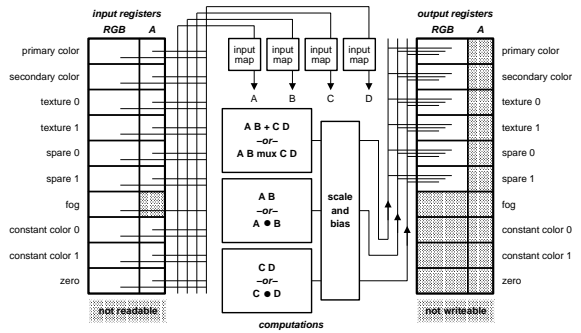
input registers

RGB A

primary color
secondary color
texture 0
texture 1
spare 0
spare 1
fog
constant color 0
constant color 1
zero

not readable

input map
input map
input map
input map

A B C D

A B + C D
–or–
A B mux C D

A B
–or–
A ● B

C D
–or–
C ● D

scale and bias

computations

output registers

RGB A

primary color
secondary color
texture 0
texture 1
spare 0
spare 1
fog
constant color 0
constant color 1
zero

not writeable